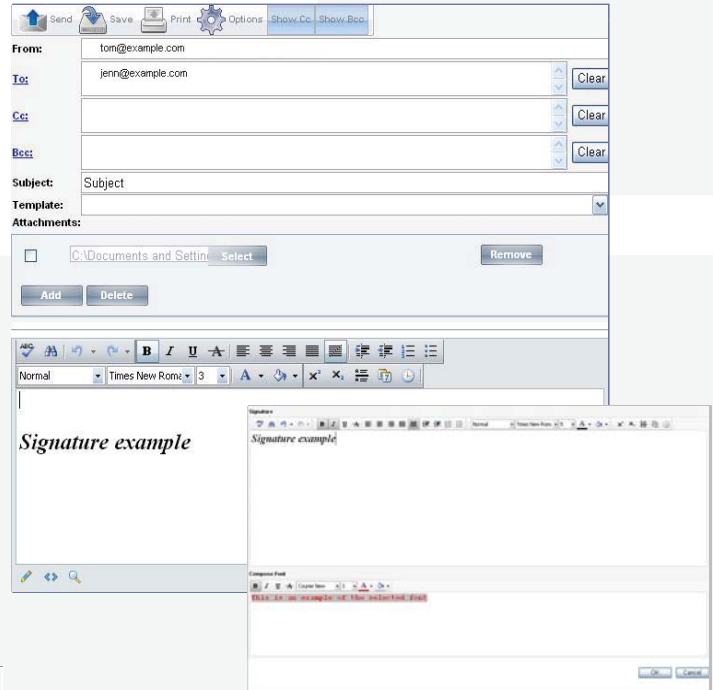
Send Save Print Options Show Cc Show Bcc

From: tom@example.com

To: jenn@example.com Clear

Cc: Clear

Bcc: Clear

Subject: Subject

Template:

Attachments:

C:\Documents and Settin Select Remove

Add Delete

Normal Times New Roma 3

Signature example

Signature

Normal Times New Roma 3

Signature example

Compose Font

Courier New 3

This is an example of the selected font

OK Cancel